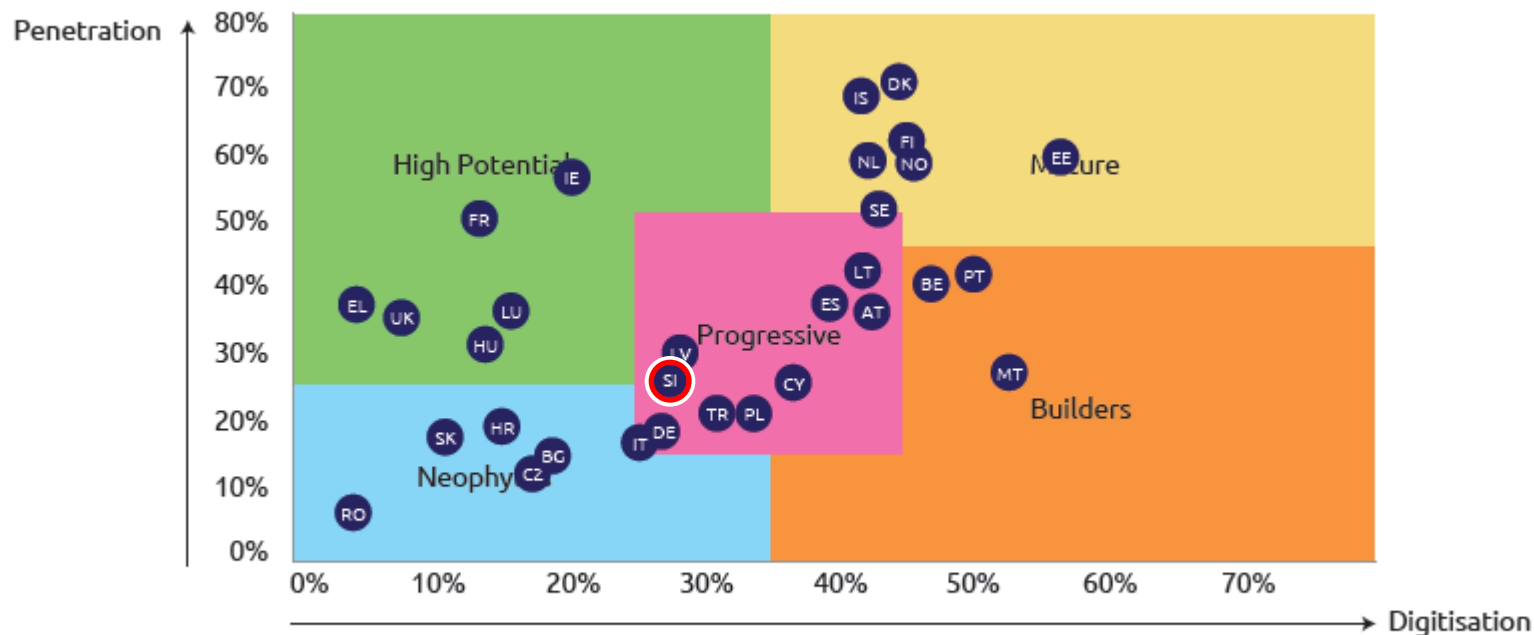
Penetration

80%
70%
60%
50%
40%
30%
20%
10%
0%

High Potential
Mature
Progressive
Builders
Neophy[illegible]

IS DK FI NL NO EE SE IE FR LT BE PT ES AT EL UK LU HU LV SI CY MT TR PL HR SK DE IT BG CZ RO

0% 10% 20% 30% 40% 50% 60% 70%

Digitisation